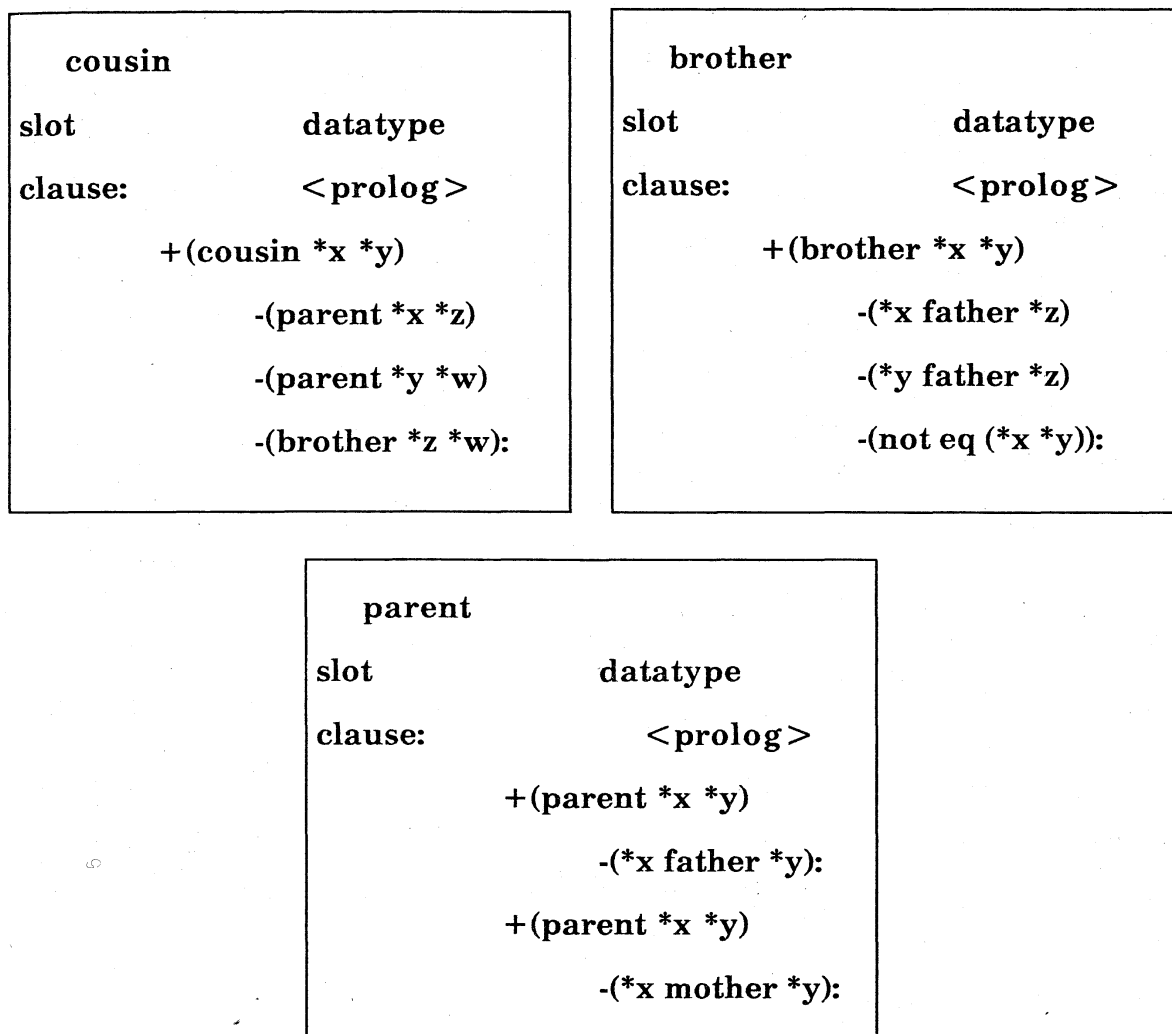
cousin
slot datatype
clause: <prolog>
+(cousin *x *y)
-(parent *x *z)
-(parent *y *w)
-(brother *z *w):

brother
slot datatype
clause: <prolog>
+(brother *x *y)
-(*x father *z)
-(*y father *z)
-(not eq (*x *y)):

parent
slot datatype
clause: <prolog>
+(parent *x *y)
-(*x father *y):
+(parent *x *y)
-(*x mother *y):